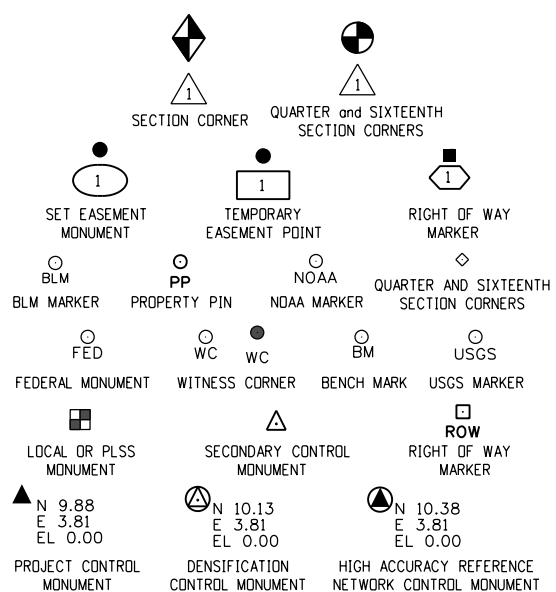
1
SECTION CORNER

1
QUARTER and SIXTEENTH SECTION CORNERS

1
SET EASEMENT MONUMENT

1
TEMPORARY EASEMENT POINT

1
RIGHT OF WAY MARKER

BLM
BLM MARKER

PP
PROPERTY PIN

NOAA
NOAA MARKER

QUARTER AND SIXTEENTH SECTION CORNERS

FED
FEDERAL MONUMENT

WC WC
WITNESS CORNER

BM
BENCH MARK

USGS
USGS MARKER

LOCAL OR PLSS MONUMENT

SECONDARY CONTROL MONUMENT

ROW
RIGHT OF WAY MARKER

N 9.88
E 3.81
EL 0.00
PROJECT CONTROL MONUMENT

N 10.13
E 3.81
EL 0.00
DENSIFICATION CONTROL MONUMENT

N 10.38
E 3.81
EL 0.00
HIGH ACCURACY REFERENCE NETWORK CONTROL MONUMENT